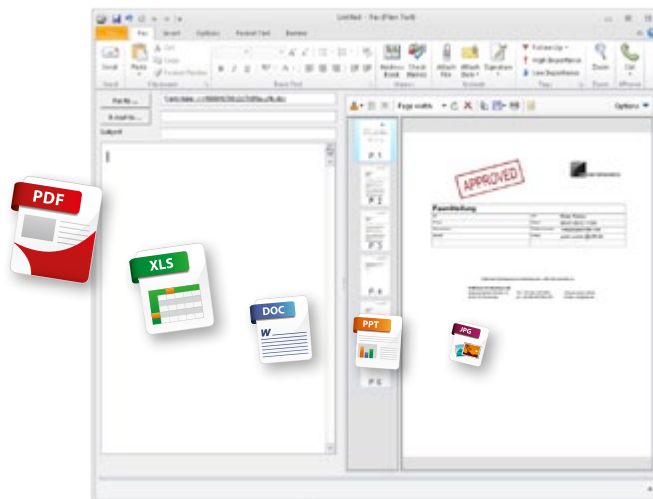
Untitled - Fax (Plain Text)

File Fax Insert Options Format Text Review

Send Paste Cut Copy Format Painter Clipboard Basic Text Address Book Check Names Names Attach File Attach Item Signature Include Follow Up High Importance Low Importance Tags Zoom Zoom Call Phone

Fax to... Cc... Subject

Page width Options

P. 1 P. 2 P. 3 P. 4 P. 5 P. 6

APPROVED

Faxmitteilung

PDF XLS DOC PPT JPG